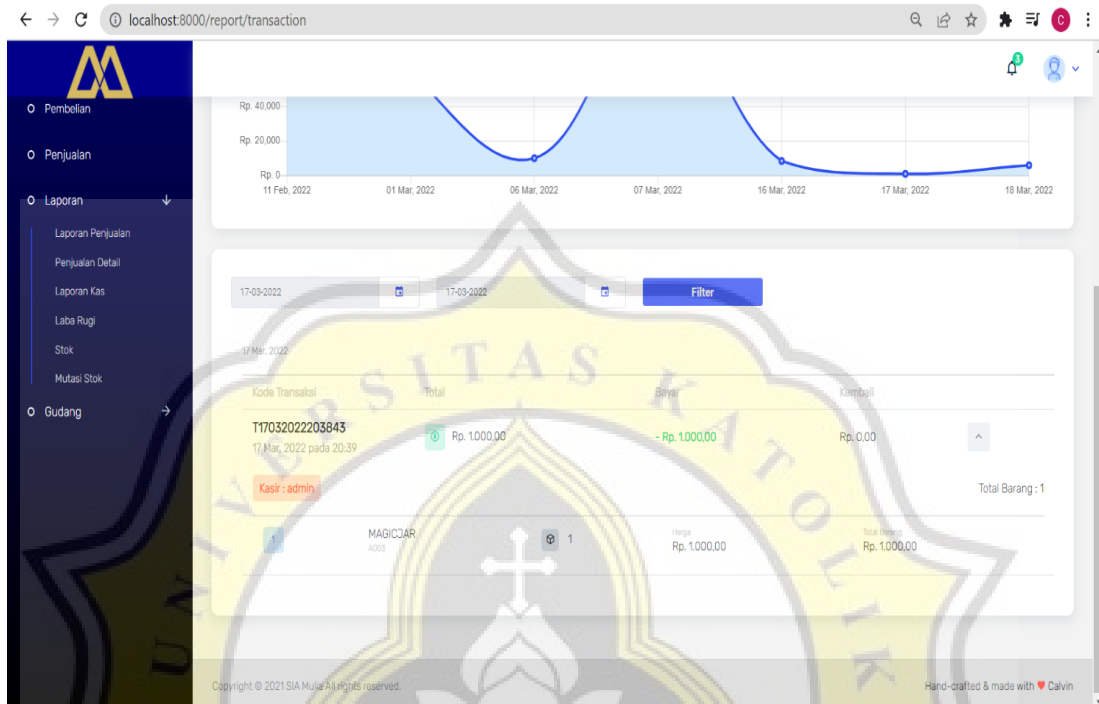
localhost:8000/report/transaction

3

Pembelian

Penjualan

Laporan

Laporan Penjualan

Penjualan Detail

Laporan Kas

Laba Rugi

Stok

Mutasi Stok

Gudang

Rp. 40,000

Rp. 20,000

Rp. 0

11 Feb, 2022

01 Mar, 2022

06 Mar, 2022

07 Mar, 2022

16 Mar, 2022

17 Mar, 2022

18 Mar, 2022

17-03-2022

17-03-2022

Filter

17 Mar, 2022

| Kode Transaksi | Total | Bayar | Kembali |
|---|---|---|---|
| T17032022203843 17 Mar, 2022 pada 20:39 | Rp. 1.000,00 | - Rp. 1.000,00 | Rp. 0,00 |

Kasir : admin

Total Barang : 1

1 MAGICJAR A003 1 Harga Rp. 1.000,00 Total Barang Rp. 1.000,00

Copyright © 2021 SIA Mulia All rights reserved.

Hand-crafted & made with ♥ Calvin

UNIVERSITAS KATOLIK